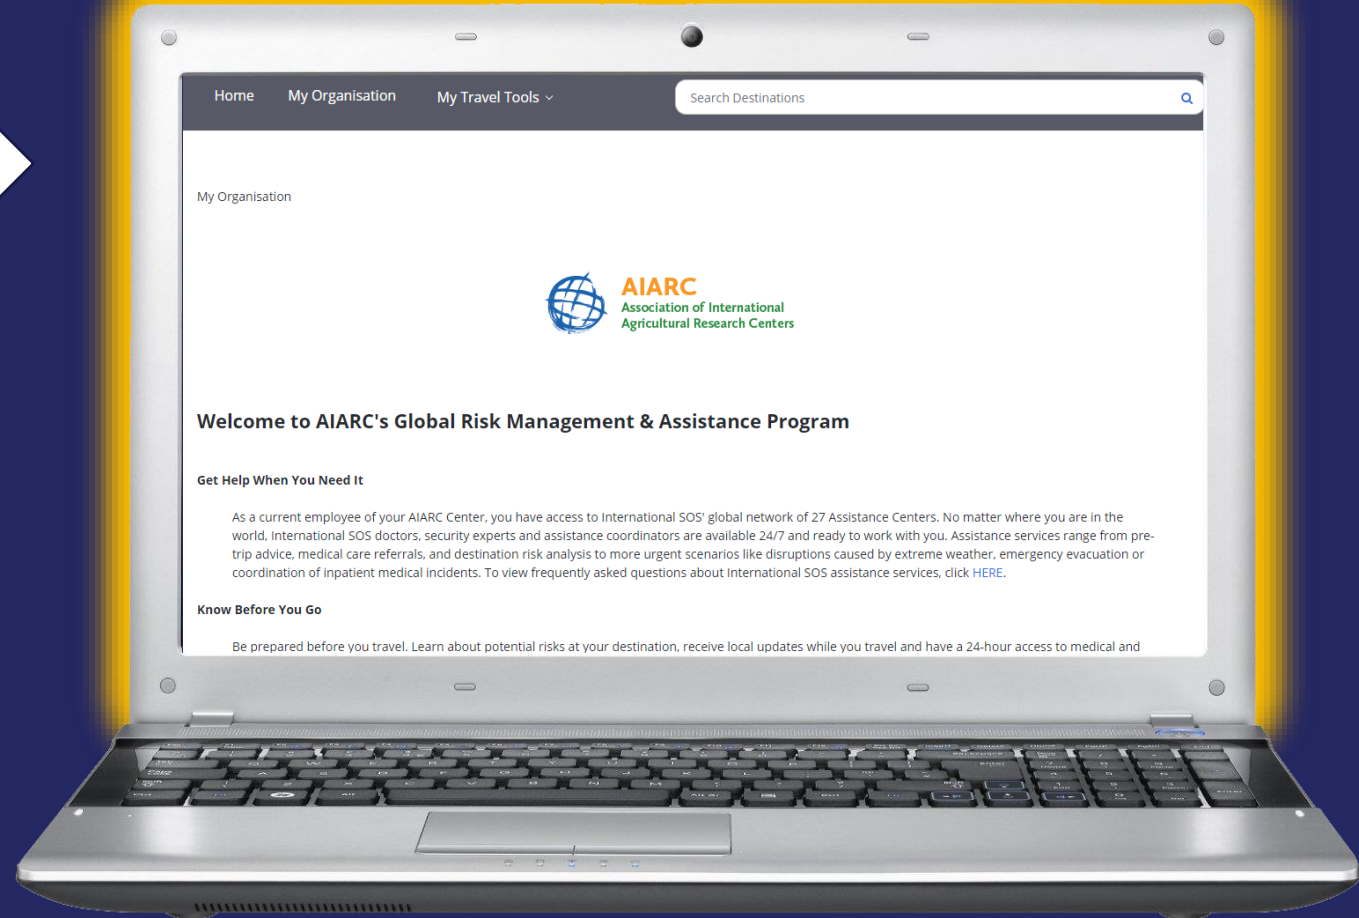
Home My Organisation My Travel Tools

Search Destinations

My Organisation

AIARC
Association of International Agricultural Research Centers

Welcome to AIARC's Global Risk Management & Assistance Program

Get Help When You Need It

As a current employee of your AIARC Center, you have access to International SOS' global network of 27 Assistance Centers. No matter where you are in the world, International SOS doctors, security experts and assistance coordinators are available 24/7 and ready to work with you. Assistance services range from pre-trip advice, medical care referrals, and destination risk analysis to more urgent scenarios like disruptions caused by extreme weather, emergency evacuation or coordination of inpatient medical incidents. To view frequently asked questions about International SOS assistance services, click HERE.

Know Before You Go

Be prepared before you travel. Learn about potential risks at your destination, receive local updates while you travel and have a 24-hour access to medical and